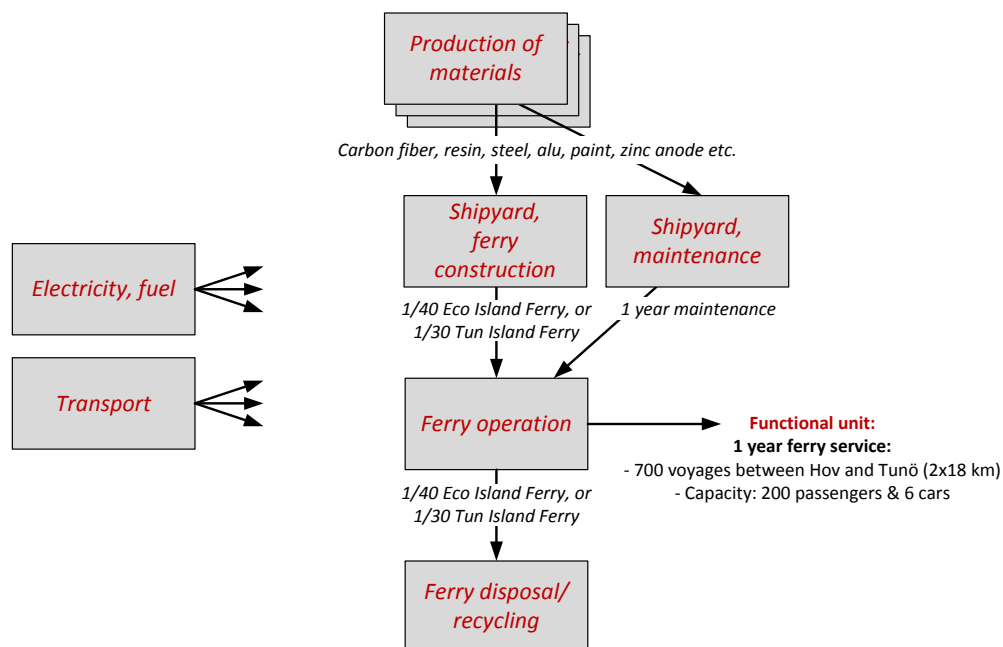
Production of materials

Carbon fiber, resin, steel, alu, paint, zinc anode etc.

Shipyard, ferry construction

Shipyard, maintenance

Electricity, fuel

1/40 Eco Island Ferry, or 1/30 Tun Island Ferry

1 year maintenance

Transport

Ferry operation

Functional unit:
1 year ferry service:
- 700 voyages between Hov and Tunö (2x18 km)
- Capacity: 200 passengers & 6 cars

1/40 Eco Island Ferry, or 1/30 Tun Island Ferry

Ferry disposal/ recycling